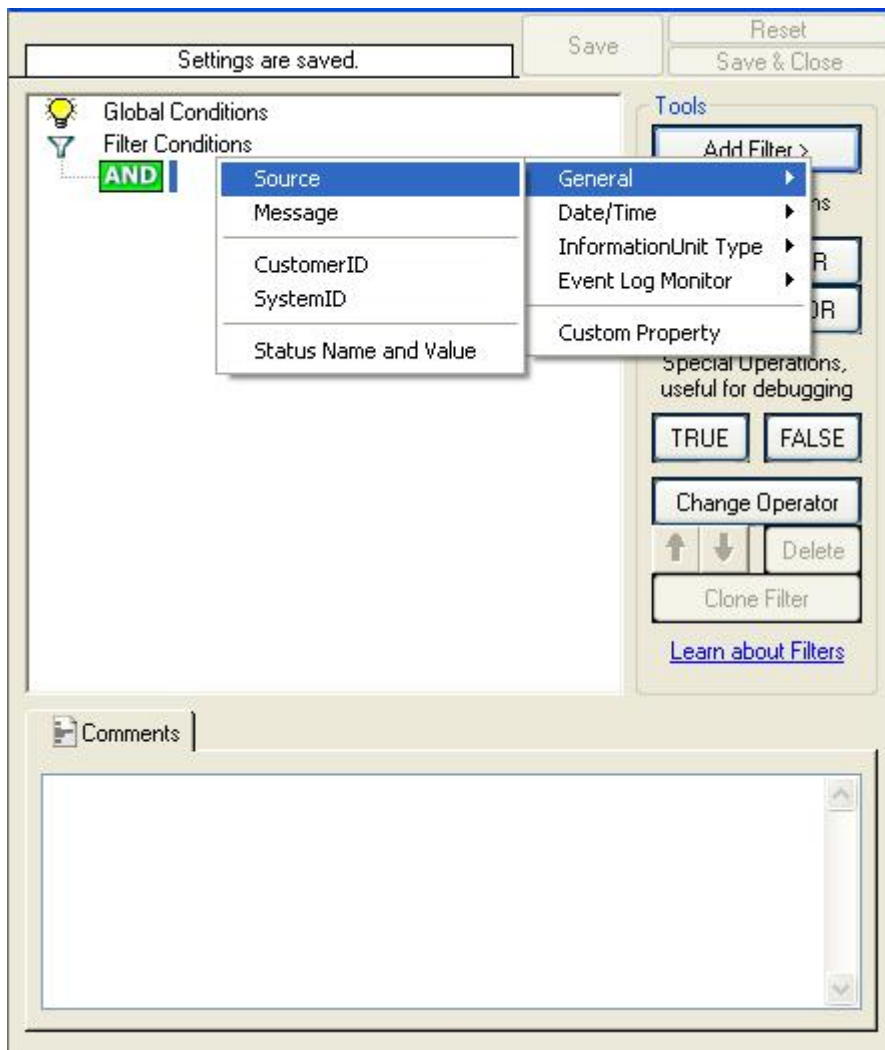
Settings are saved.

Save

Reset

Save & Close

Global Conditions

Filter Conditions

AND

Source

Message

CustomerID

SystemID

Status Name and Value

General

Date/Time

InformationUnit Type

Event Log Monitor

Custom Property

Tools

Add Filter >

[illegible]ns

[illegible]R

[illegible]OR

Special Operations, useful for debugging

TRUE

FALSE

Change Operator

Delete

Clone Filter

Learn about Filters

Comments